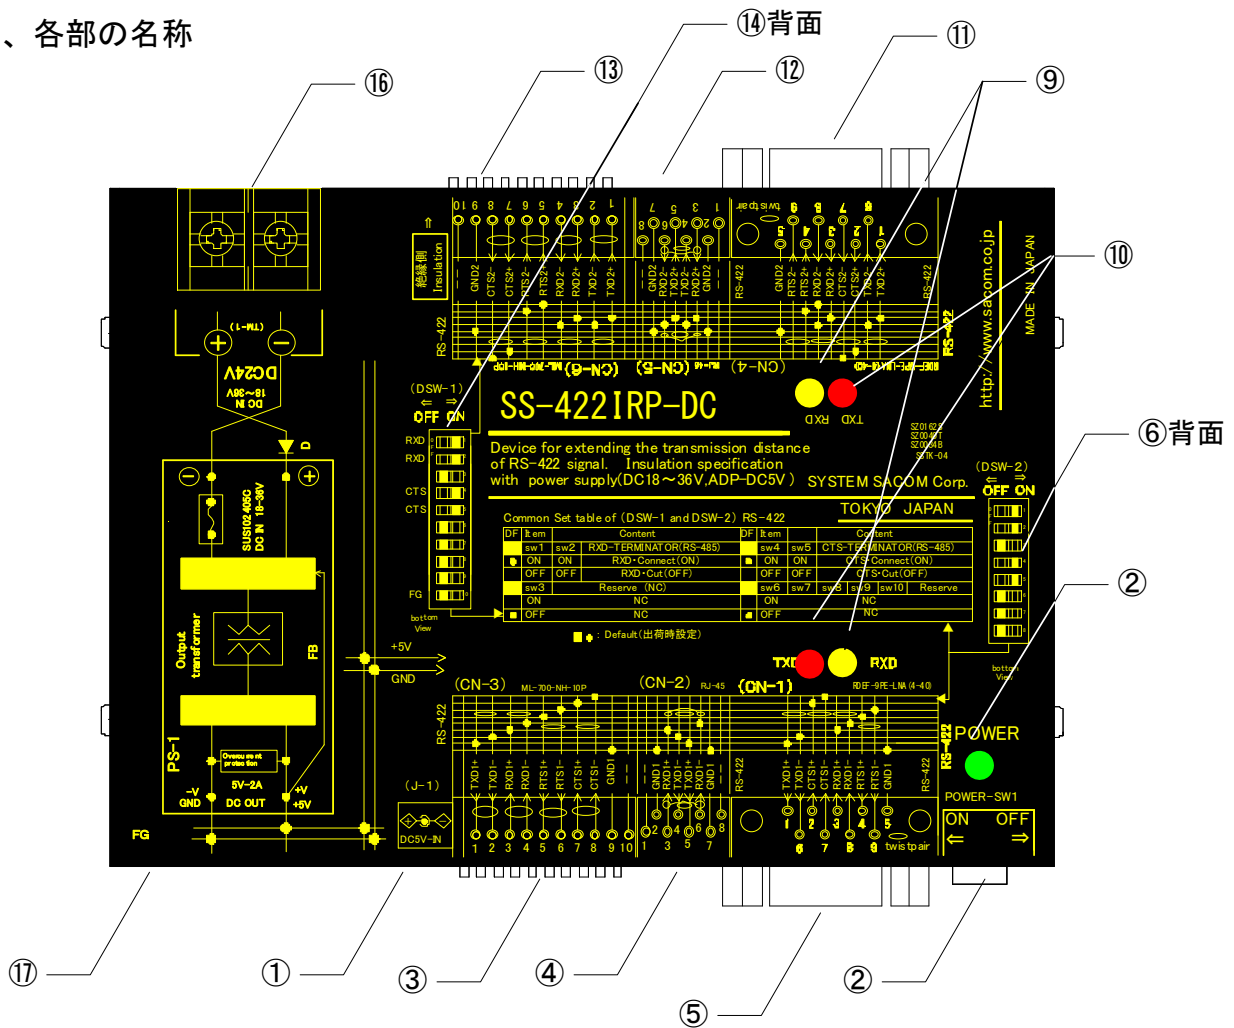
、各部の名称

⑭背面
⑪
⑬
⑫
⑨
⑯
⑩
⑥背面
②
⑰
①
③
④
⑤
②

DC IN 18~36V
DC24V
(TM-1)
PS-1
SUS102405C DC IN 18-36V
Output transformer
FB
Overcurrent protection
5V-2A
DC OUT
-V GND
+V +5V
FG
D

絶縁側 Insulation
RS-422
(DSW-1)
OFF ON
RXD
RXD
CTS
CTS
FG
bottom View

10 9 8 7 6 5 4 3 2 1
GND2 CTS2- CTS2+ RTS2- RTS2+ RXD2- RXD2+ TXD2- TXD2+
(CN-6) ML-700-NH-10P
8 6 4 2 7 5 3 1
GND2 RXD2- RXD2+ TXD2- TXD2+ GND2
(CN-5) RJ-45
RS-422
twistpair
9 8 7 6 5 4 3 2 1
GND2 RTS2- RTS2+ RXD2- RXD2+ CTS2- CTS2+ TXD2- TXD2+
(CN-4) RDEF-9PE-LNA(4-40)
RS-422

SS-422IRP-DC
TXD RXD
SZ01625 SZ00401 SZ00484B STK-04

Device for extending the transmission distance of RS-422 signal. Insulation specification with power supply(DC18～36V,ADP-DC5V)
SYSTEM SACOM Corp.
TOKYO JAPAN
http://www.sacom.co.jp
MADE IN JAPAN

(DSW-2)
OFF ON
bottom View

Common Set table of (DSW-1 and DSW-2) RS-422

| DF | Item | | Content | DF | Item | | | | Content |
|---|---|---|---|---|---|---|---|---|---|
| | sw1 | sw2 | RXD-TERMINATOR(RS-485) | | sw4 | sw5 | | | CTS-TERMINATOR(RS-485) |
| ● | ON | ON | RXD・Connect(ON) | ■ | ON | ON | | | CTS・Connect(ON) |
| | OFF | OFF | RXD・Cut(OFF) | | OFF | OFF | | | CTS・Cut(OFF) |
| | sw3 | | Reserve (NC) | | sw6 | sw7 | sw8 | sw9 | sw10 Reserve |
| | ON | | NC | | ON | | | | NC |
| ■ | OFF | | NC | ■ | OFF | | | | NC |

■: Default(出荷時設定)

+5V
GND
(CN-3) ML-700-NH-10P
(CN-2) RJ-45
(CN-1) RDEF-9PE-LNA(4-40)
TXD RXD
RS-422
TXD1+ TXD1- RXD1+ RXD1- RTS1+ RTS1- CTS1+ CTS1- GND1
1 2 3 4 5 6 7 8 9 10
GND1 RXD1+ TXD1- TXD1+ RXD1- GND1
2 4 6 8 1 3 5 7
RS-422
TXD1+ TXD1- CTS1+ CTS1- RXD1+ RXD1- RTS1+ RTS1- GND1
1 2 3 4 5 6 7 8 9
twistpair
RS-422
(J-1)
DC5V-IN
POWER
POWER-SW1
ON OFF